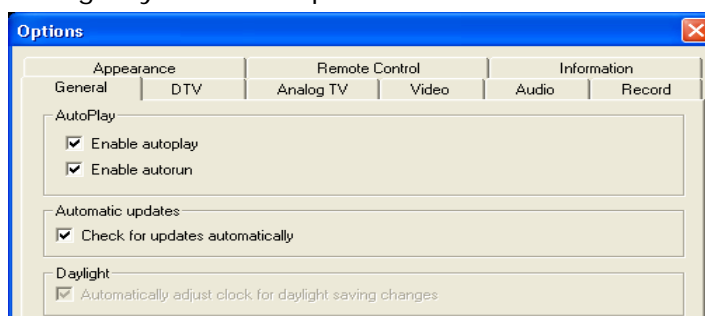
Options

Appearance | Remote Control | Information
General | DTV | Analog TV | Video | Audio | Record

AutoPlay
Enable autoplay
Enable autorun

Automatic updates
Check for updates automatically

Daylight
Automatically adjust clock for daylight saving changes